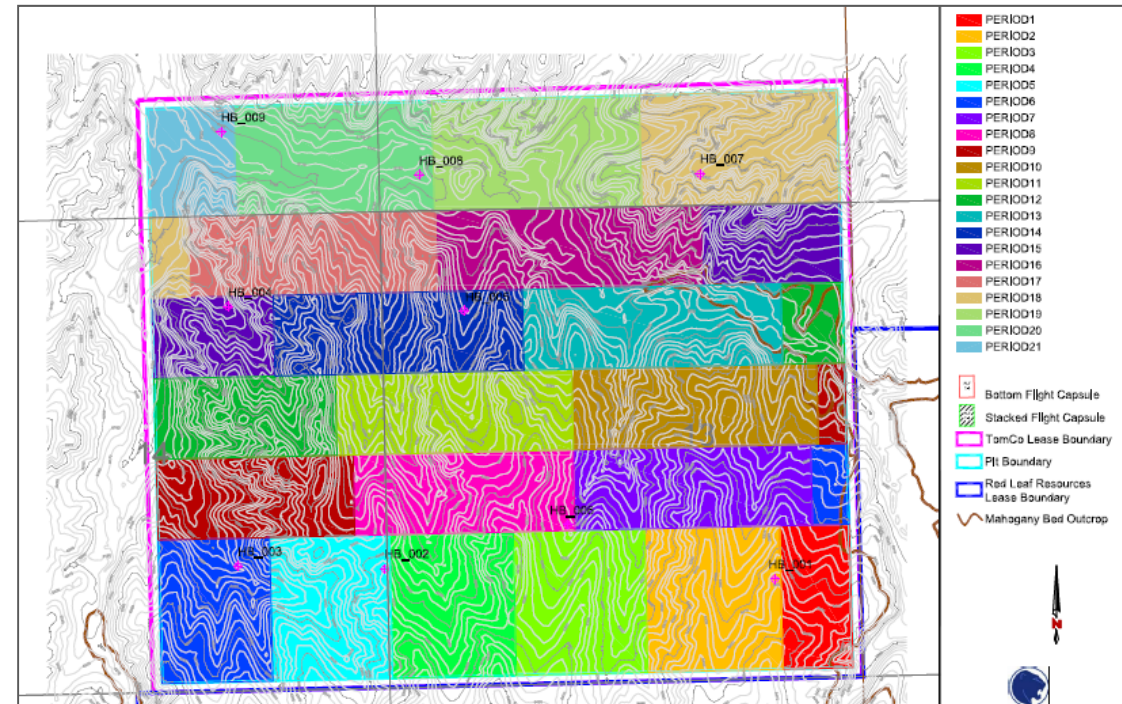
HB_009
HB_008
HB_007
HB_004
HB_005
HB_006
HB_003
HB_002
HB_001

PERIOD1
PERIOD2
PERIOD3
PERIOD4
PERIOD5
PERIOD6
PERIOD7
PERIOD8
PERIOD9
PERIOD10
PERIOD11
PERIOD12
PERIOD13
PERIOD14
PERIOD15
PERIOD16
PERIOD17
PERIOD18
PERIOD19
PERIOD20
PERIOD21

Bottom Flight Capsule
Stacked Flight Capsule
TomCo Lease Boundary
Pit Boundary
Red Leaf Resources Lease Boundary
Mahogany Bed Outcrop

N